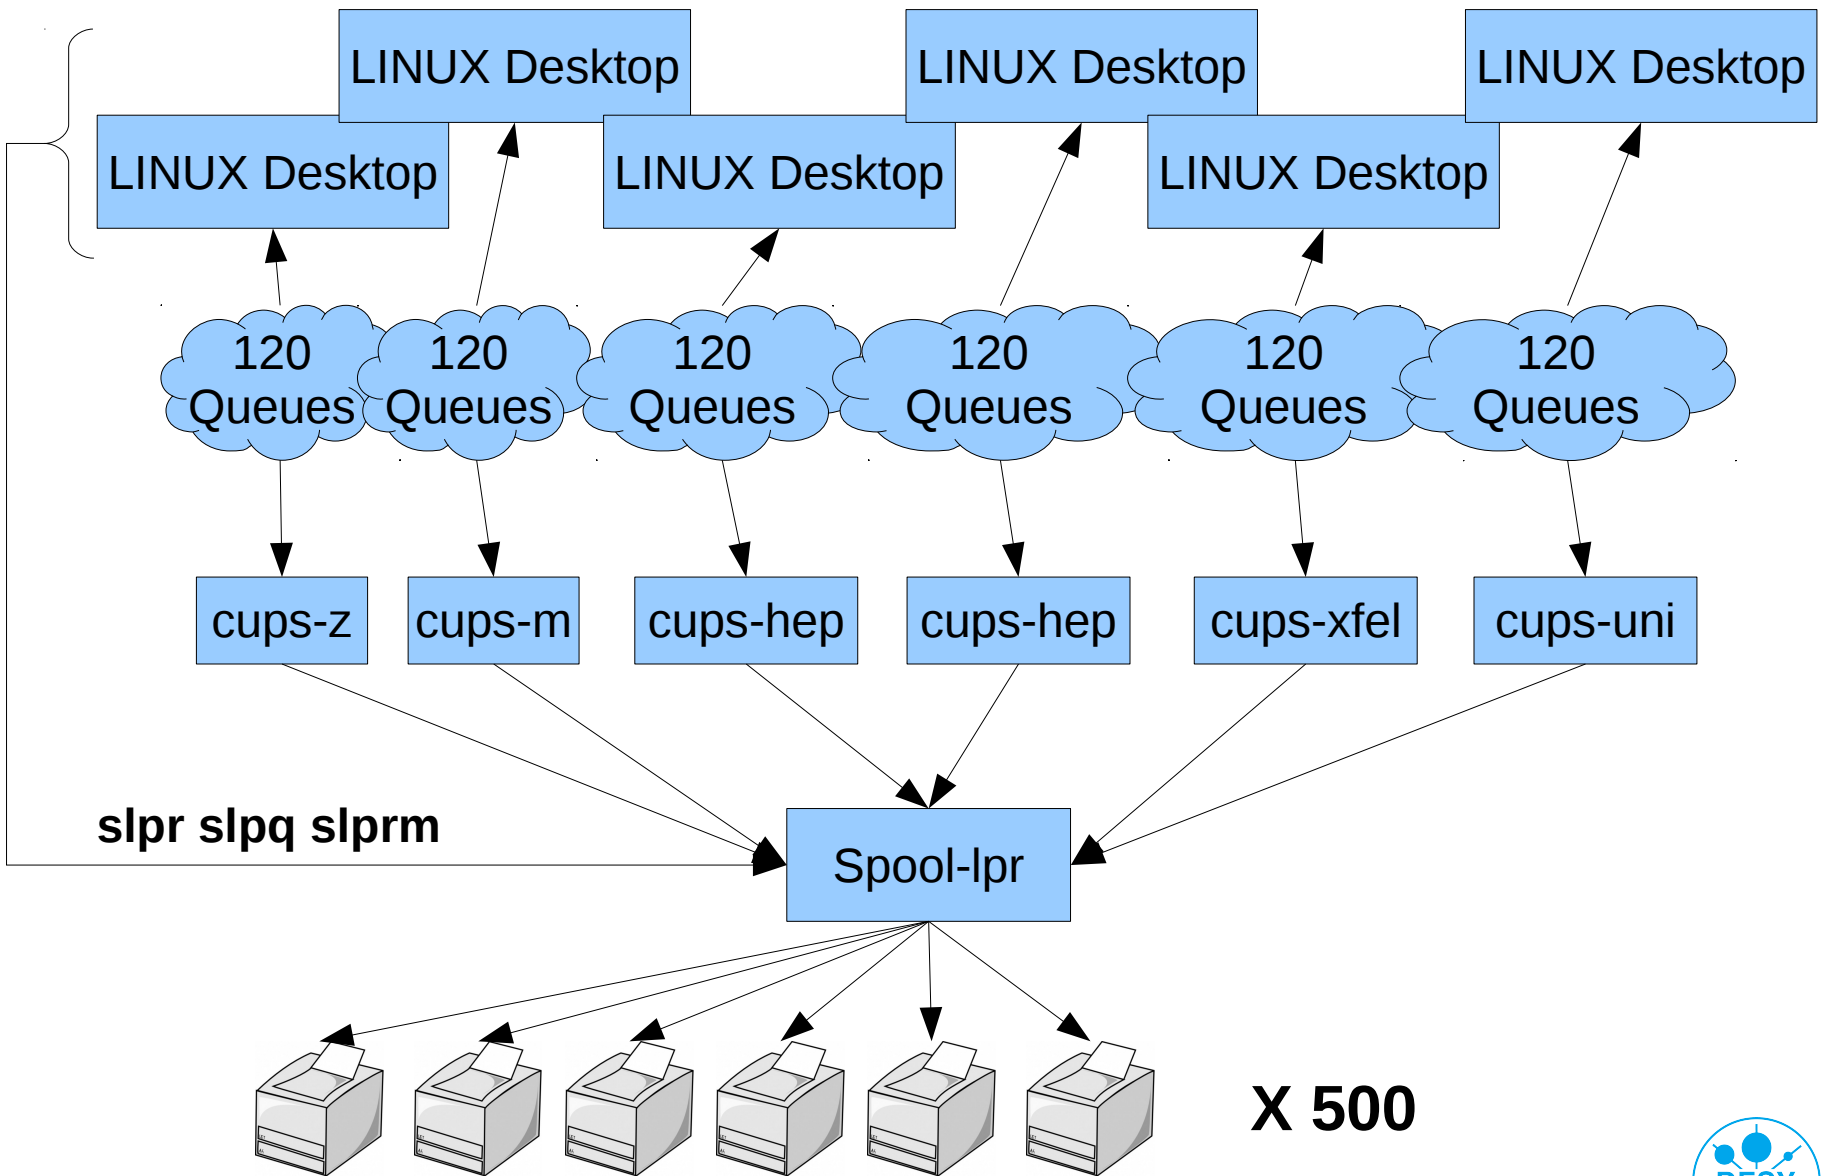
LINUX Desktop
LINUX Desktop
LINUX Desktop
LINUX Desktop
LINUX Desktop
LINUX Desktop

120 Queues
120 Queues
120 Queues
120 Queues
120 Queues
120 Queues

cups-z
cups-m
cups-hep
cups-hep
cups-xfel
cups-uni

slpr slpq slprm

Spool-lpr

X 500